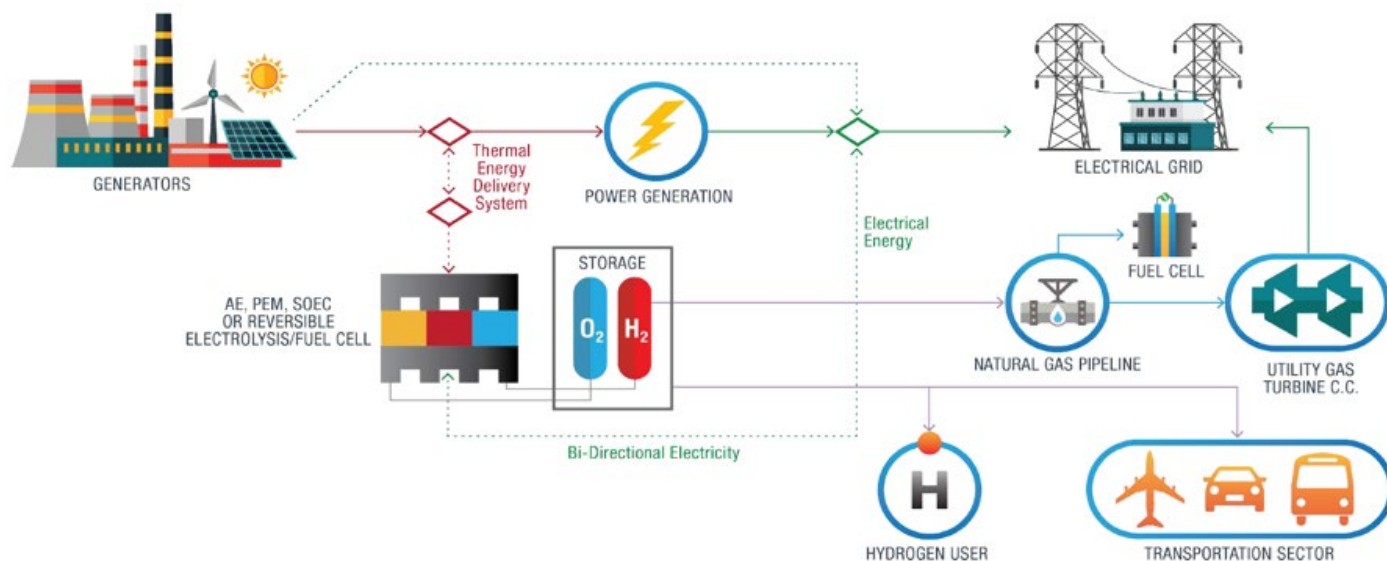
GENERATORS

Thermal Energy Delivery System

POWER GENERATION

ELECTRICAL GRID

Electrical Energy

FUEL CELL

STORAGE

AE, PEM, SOEC OR REVERSIBLE ELECTROLYSIS/FUEL CELL

$O_2$

$H_2$

NATURAL GAS PIPELINE

UTILITY GAS TURBINE C.C.

Bi-Directional Electricity

H

HYDROGEN USER

TRANSPORTATION SECTOR